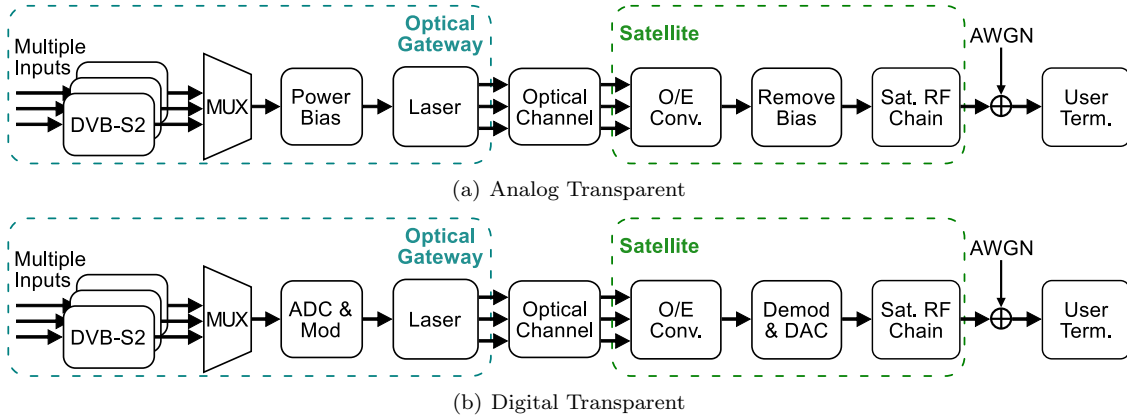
Optical Gateway

Satellite

AWGN

Multiple Inputs

DVB-S2

MUX

Power Bias

Laser

Optical Channel

O/E Conv.

Remove Bias

Sat. RF Chain

User Term.

(a) Analog Transparent

Optical Gateway

Satellite

AWGN

Multiple Inputs

DVB-S2

MUX

ADC & Mod

Laser

Optical Channel

O/E Conv.

Demod & DAC

Sat. RF Chain

User Term.

(b) Digital Transparent